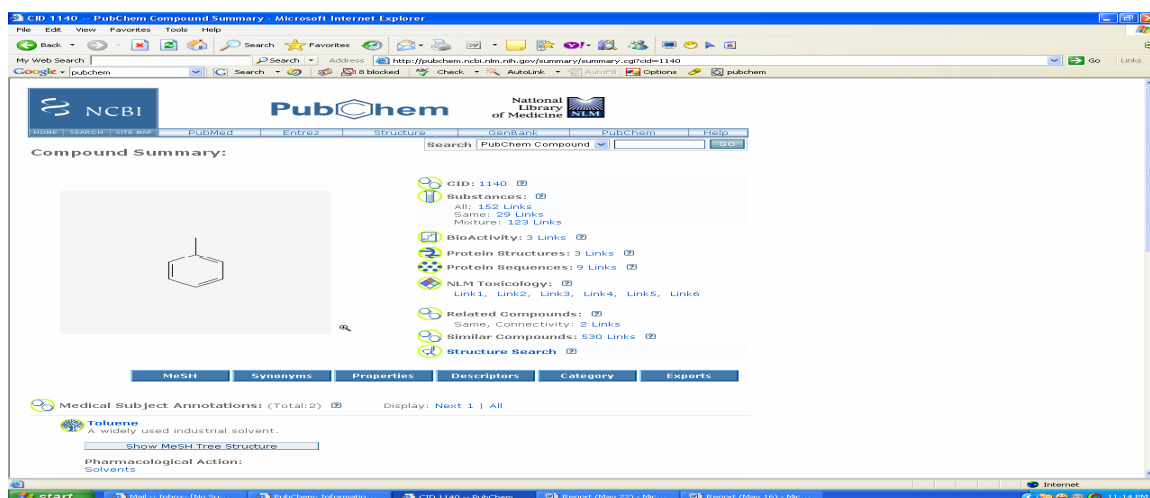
CID 1140 -- PubChem Compound Summary - Microsoft Internet Explorer

File Edit View Favorites Tools Help

Back Search Favorites

My Web Search Search Address http://pubchem.ncbi.nlm.nih.gov/summary/summary.cgi?cid=1140 Go Links

Google pubchem Search 8 blocked Check AutoLink AutoFill Options pubchem

NCBI PubChem National Library of Medicine NLM

HOME SEARCH SITE MAP PubMed Entrez Structure GenBank PubChem Help

Search PubChem Compound GO

Compound Summary:

CID: 1140

Substances:
All: 152 Links
Same: 29 Links
Mixture: 123 Links

BioActivity: 3 Links

Protein Structures: 3 Links

Protein Sequences: 9 Links

NLM Toxicology:
Link1, Link2, Link3, Link4, Link5, Link6

Related Compounds:
Same, Connectivity: 2 Links

Similar Compounds: 530 Links

Structure Search

MeSH | Synonyms | Properties | Descriptors | Category | Exports

Medical Subject Annotations: (Total:2) Display: Next 1 | All

Toluene
A widely used industrial solvent.

Show MeSH Tree Structure

Pharmacological Action:
Solvents

Internet

start Mail :: Inbox: [No Su... PubChem: Informatio... CID 1140 -- PubChem Report (May 22) - Mic... Report (May 16) - Mic... 11:14 PM